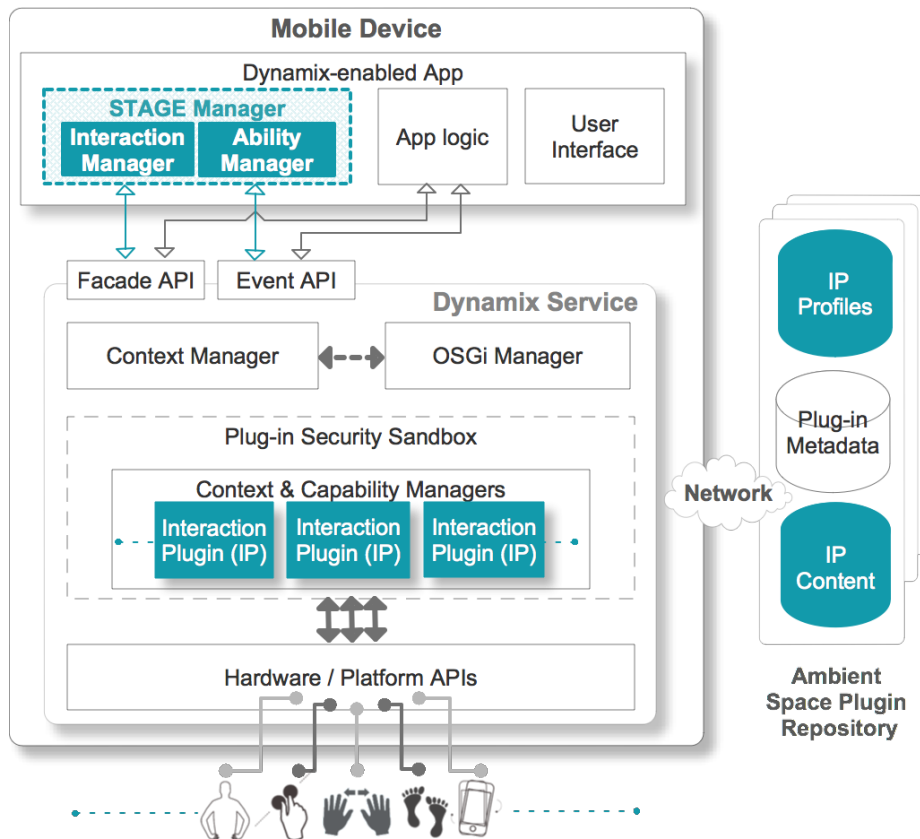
Mobile Device

Dynamix-enabled App

STAGE Manager

Interaction Manager

Ability Manager

App logic

User Interface

Facade API

Event API

Dynamix Service

Context Manager

OSGi Manager

Plug-in Security Sandbox

Context & Capability Managers

Interaction Plugin (IP)

Interaction Plugin (IP)

Interaction Plugin (IP)

Hardware / Platform APIs

Network

IP Profiles

Plug-in Metadata

IP Content

Ambient Space Plugin Repository